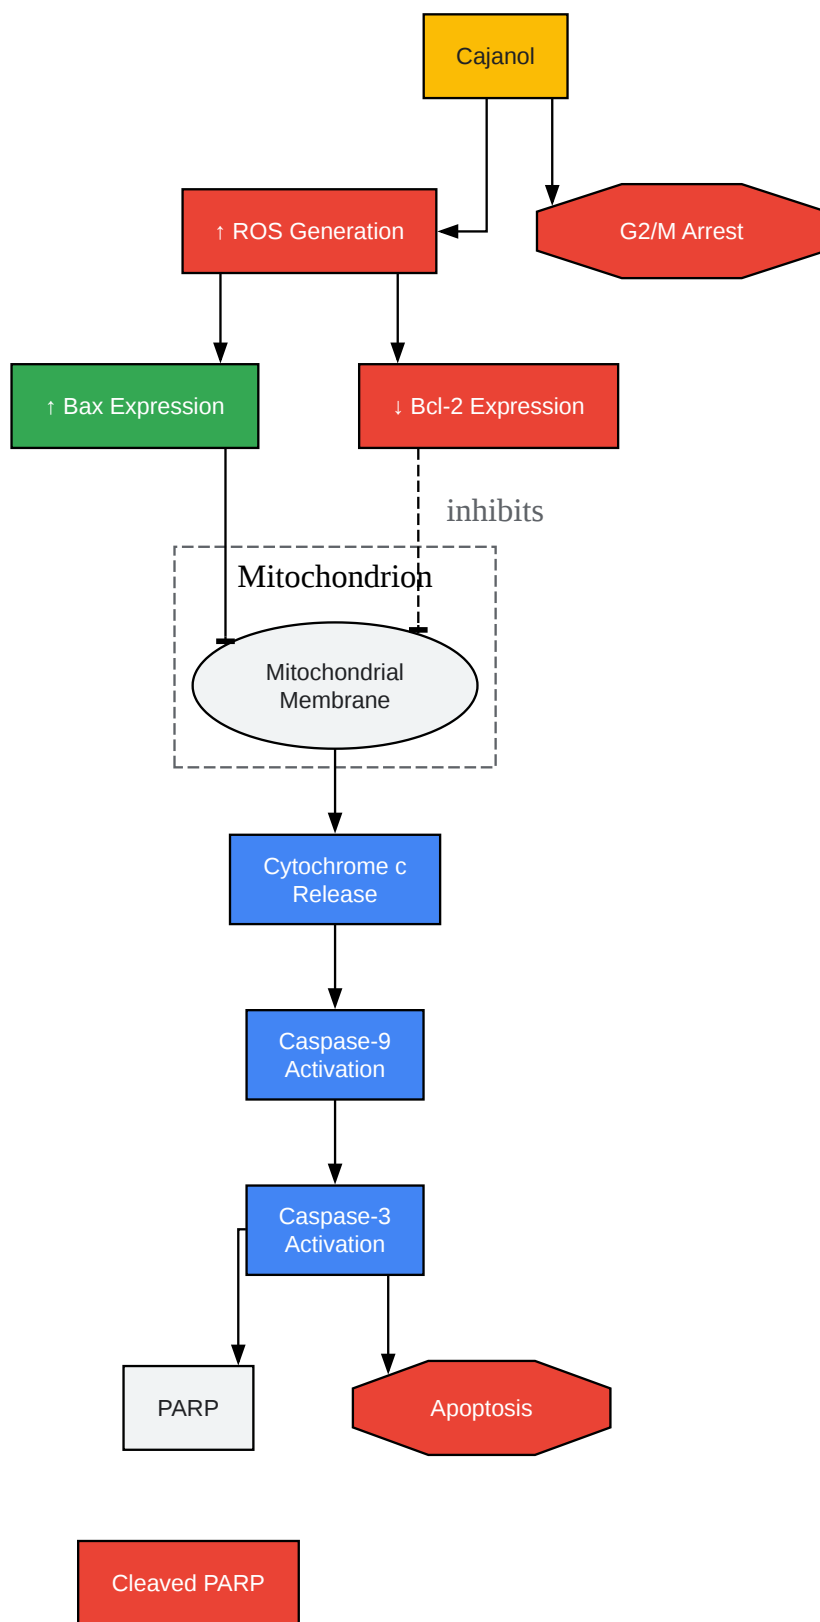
Cajanol

↑ ROS Generation

G2/M Arrest

↑ Bax Expression

↓ Bcl-2 Expression

inhibits

Mitochondrion

Mitochondrial Membrane

Cytochrome c Release

Caspase-9 Activation

Caspase-3 Activation

PARP

Apoptosis

Cleaved PARP